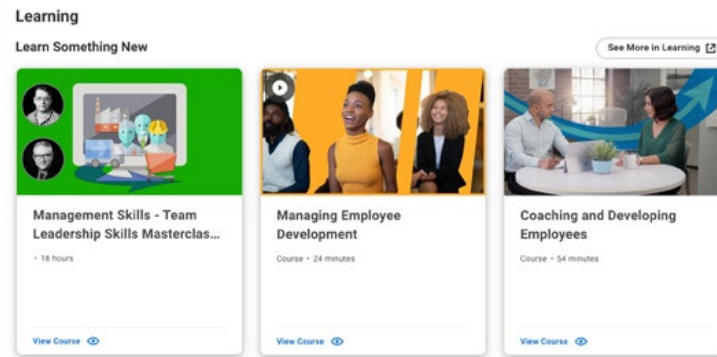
Learning

Learn Something New

See More in Learning

Management Skills - Team Leadership Skills Masterclas...

• 18 hours

View Course

Managing Employee Development

Course • 24 minutes

View Course

Coaching and Developing Employees

Course • 54 minutes

View Course